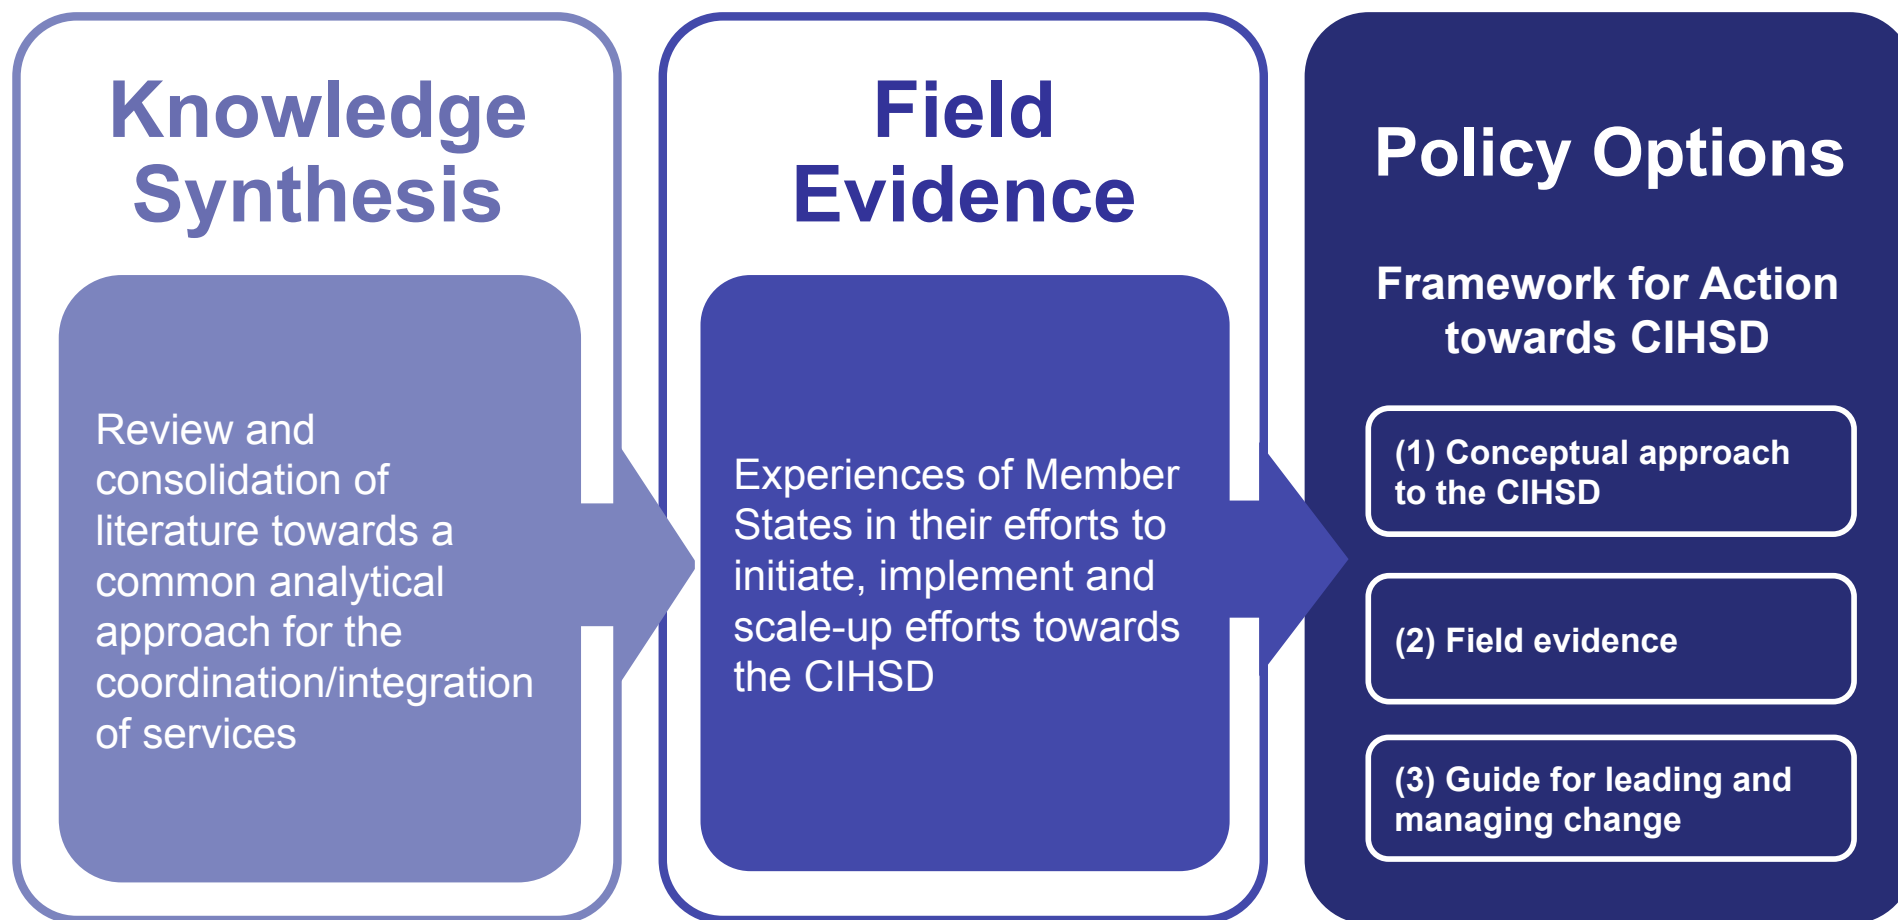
Knowledge Synthesis

Review and consolidation of literature towards a common analytical approach for the coordination/integration of services

Field Evidence

Experiences of Member States in their efforts to initiate, implement and scale-up efforts towards the CIHSD

Policy Options

Framework for Action towards CIHSD

(1) Conceptual approach to the CIHSD

(2) Field evidence

(3) Guide for leading and managing change